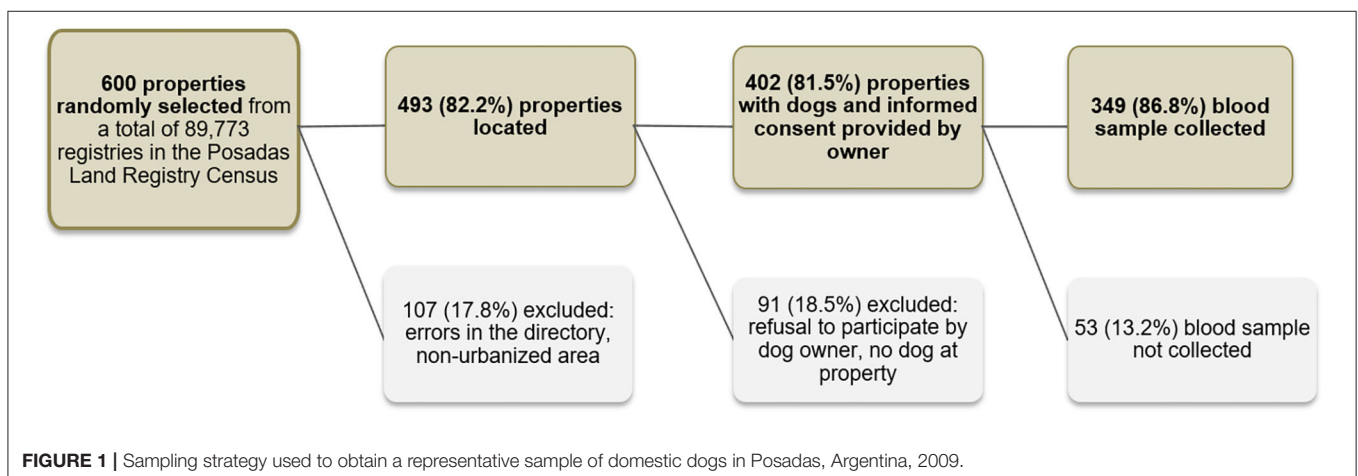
**600 properties randomly selected** from a total of 89,773 registries in the Posadas Land Registry Census

**493 (82.2%) properties located**

**402 (81.5%) properties with dogs and informed consent provided by owner**

**349 (86.8%) blood sample collected**

107 (17.8%) excluded: errors in the directory, non-urbanized area

91 (18.5%) excluded: refusal to participate by dog owner, no dog at property

53 (13.2%) blood sample not collected

**FIGURE 1 |** Sampling strategy used to obtain a representative sample of domestic dogs in Posadas, Argentina, 2009.